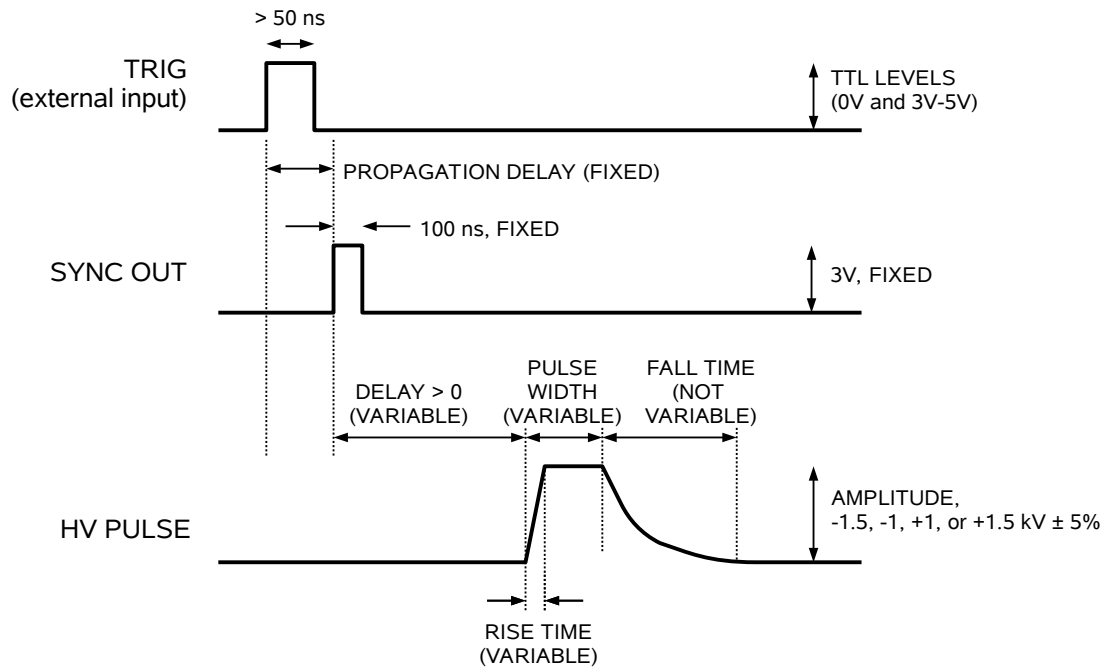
> 50 ns

TRIG
(external input)

TTL LEVELS
(0V and 3V-5V)

PROPAGATION DELAY (FIXED)

100 ns, FIXED

SYNC OUT

3V, FIXED

DELAY > 0
(VARIABLE)

PULSE
WIDTH
(VARIABLE)

FALL TIME
(NOT
VARIABLE)

HV PULSE

AMPLITUDE,
-1.5, -1, +1, or +1.5 kV ± 5%

RISE TIME
(VARIABLE)